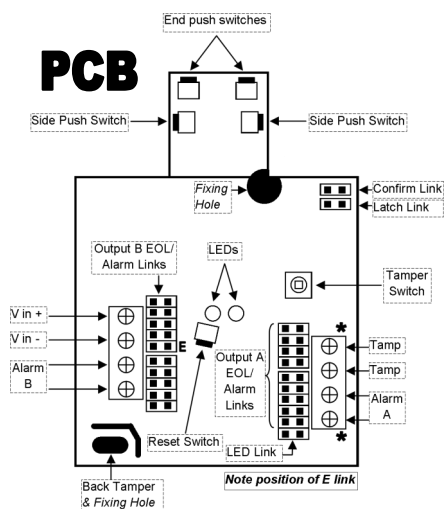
End push switches

PCB

Side Push Switch

Side Push Switch

Fixing Hole

Confirm Link

Latch Link

Output B EOL/ Alarm Links

LEDs

Tamper Switch

V in +

V in -

Alarm B

E

Output A EOL/ Alarm Links

*

Tamp

Tamp

Alarm A

*

Reset Switch

LED Link

Back Tamper & Fixing Hole

Note position of E link